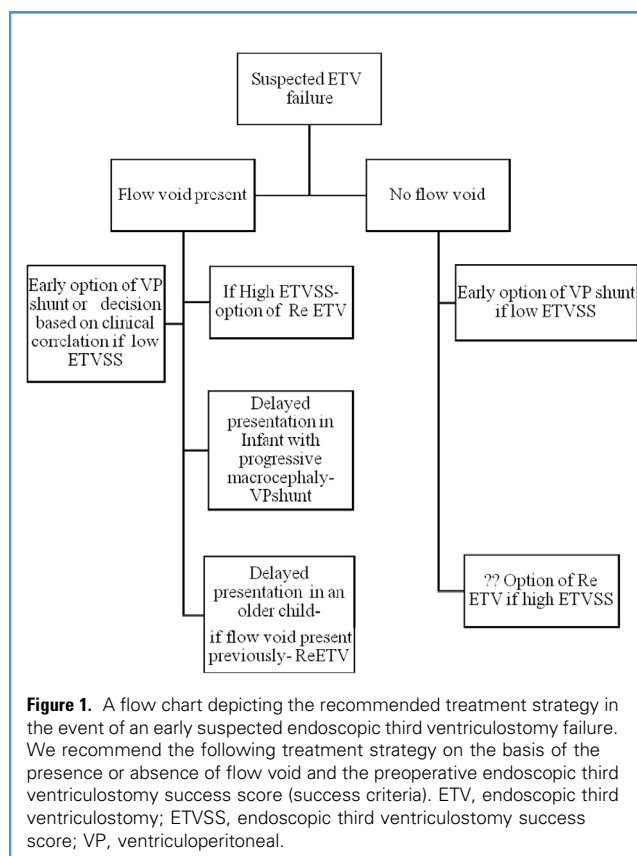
Suspected ETV failure

Flow void present

No flow void

Early option of VP shunt or decision based on clinical correlation if low ETVSS

If High ETVSS- option of Re ETV

Delayed presentation in Infant with progressive macrocephaly- VPshunt

Delayed presentation in an older child- if flow void present previously- ReETV

Early option of VP shunt if low ETVSS

?? Option of Re ETV if high ETVSS

**Figure 1.** A flow chart depicting the recommended treatment strategy in the event of an early suspected endoscopic third ventriculostomy failure. We recommend the following treatment strategy on the basis of the presence or absence of flow void and the preoperative endoscopic third ventriculostomy success score (success criteria). ETV, endoscopic third ventriculostomy; ETVSS, endoscopic third ventriculostomy success score; VP, ventriculoperitoneal.